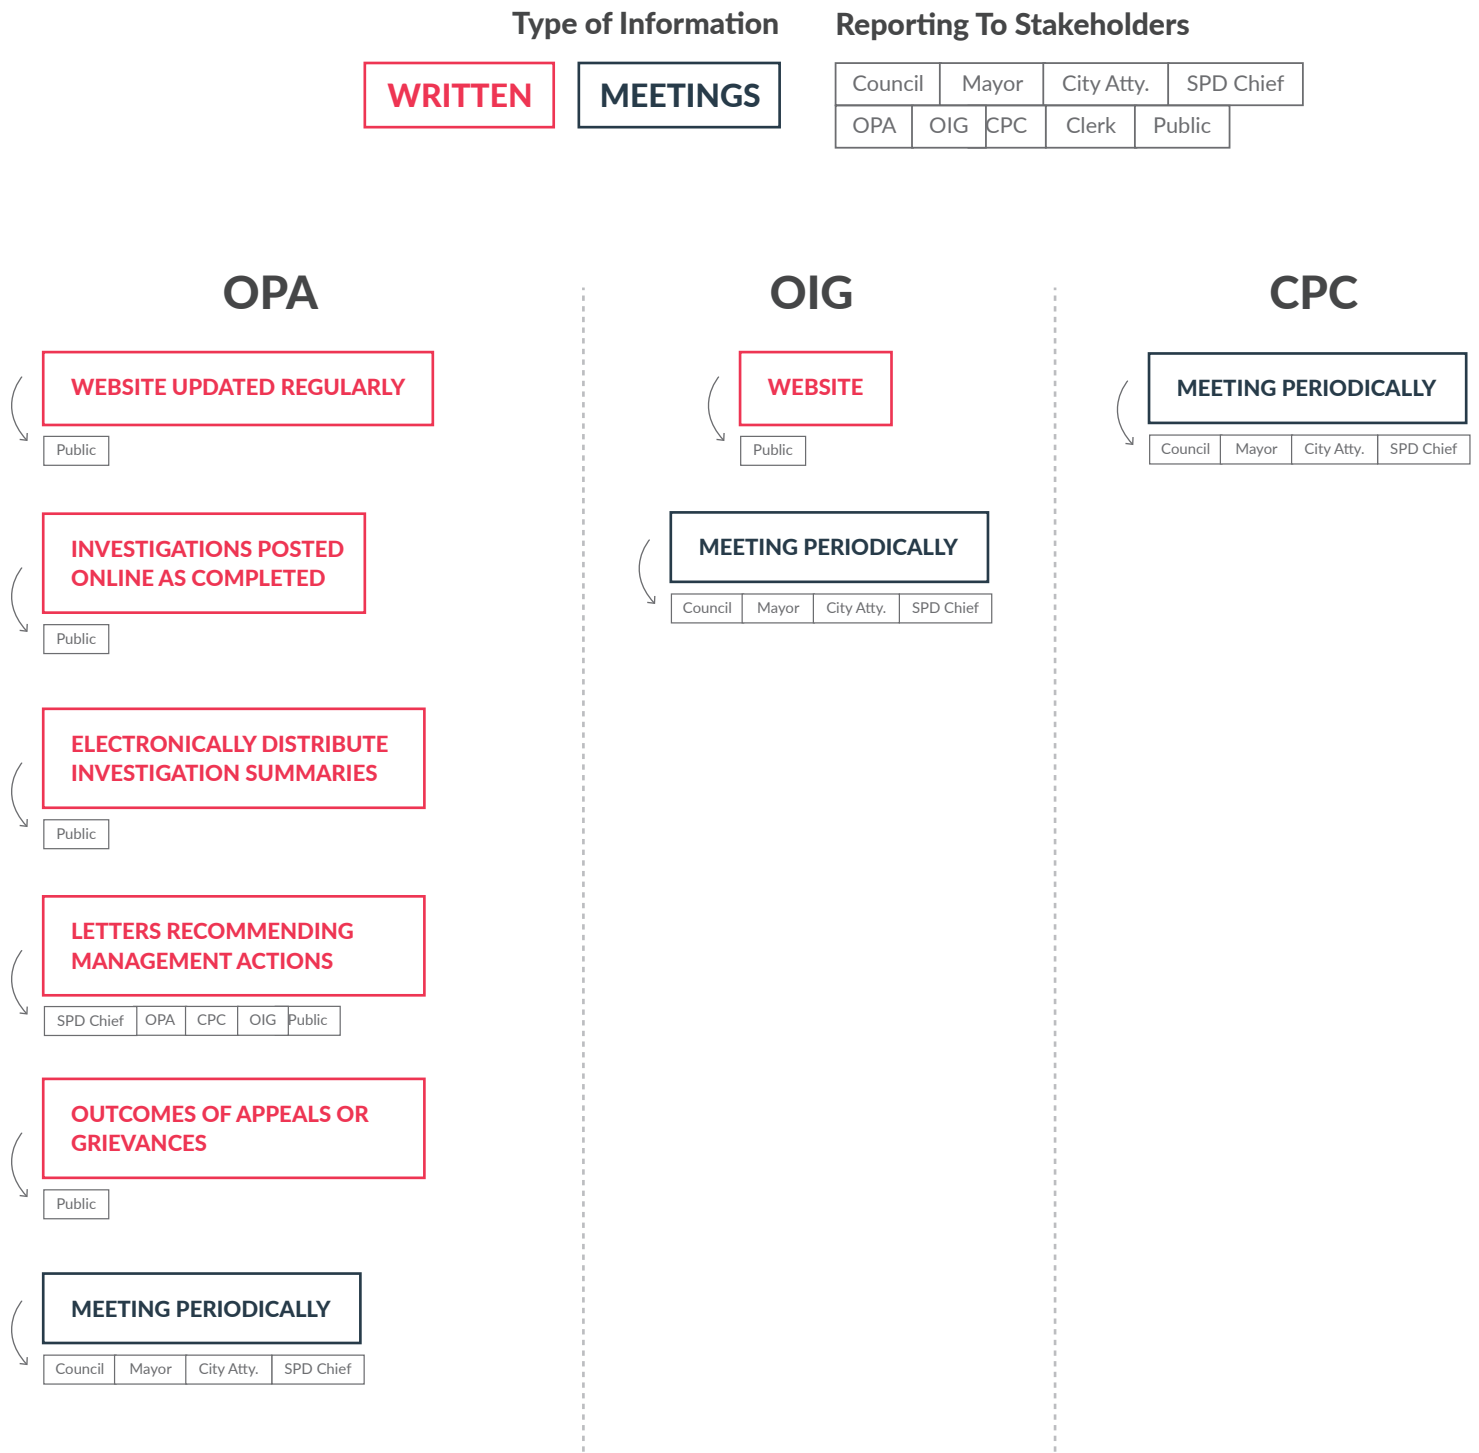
Type of Information

WRITTEN

MEETINGS

Reporting To Stakeholders

Council | Mayor | City Atty. | SPD Chief
OPA | OIG | CPC | Clerk | Public

OPA

WEBSITE UPDATED REGULARLY

Public

INVESTIGATIONS POSTED ONLINE AS COMPLETED

Public

ELECTRONICALLY DISTRIBUTE INVESTIGATION SUMMARIES

Public

LETTERS RECOMMENDING MANAGEMENT ACTIONS

SPD Chief | OPA | CPC | OIG | Public

OUTCOMES OF APPEALS OR GRIEVANCES

Public

MEETING PERIODICALLY

Council | Mayor | City Atty. | SPD Chief

OIG

WEBSITE

Public

MEETING PERIODICALLY

Council | Mayor | City Atty. | SPD Chief

CPC

MEETING PERIODICALLY

Council | Mayor | City Atty. | SPD Chief